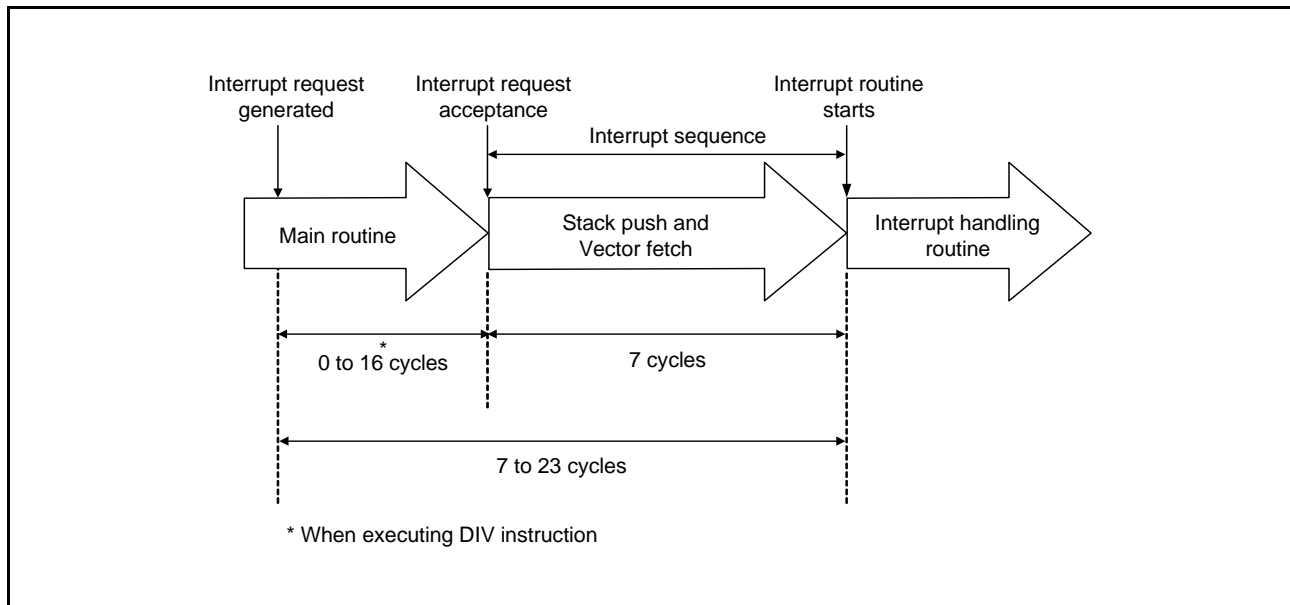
Interrupt request generated

Interrupt request acceptance

Interrupt routine starts

Interrupt sequence

Main routine

Stack push and Vector fetch

Interrupt handling routine

*
0 to 16 cycles

7 cycles

7 to 23 cycles

* When executing DIV instruction